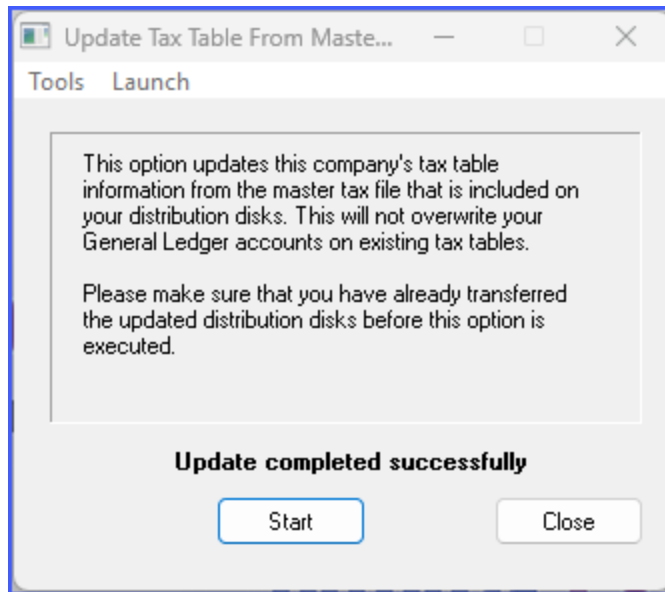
Update Tax Table From Maste...

Tools Launch

This option updates this company's tax table information from the master tax file that is included on your distribution disks. This will not overwrite your General Ledger accounts on existing tax tables.

Please make sure that you have already transferred the updated distribution disks before this option is executed.

Update completed successfully

Start

Close